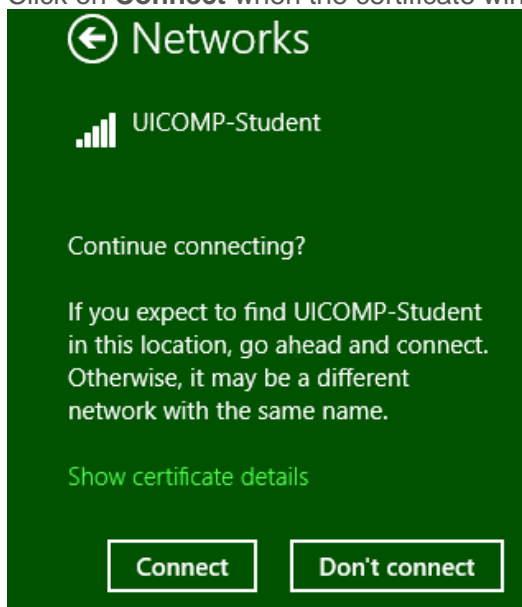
Click on **Connect** when the certificate win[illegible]

Networks

UICOMP-Student

Continue connecting?

If you expect to find UICOMP-Student in this location, go ahead and connect. Otherwise, it may be a different network with the same name.

Show certificate details

Connect

Don't connect